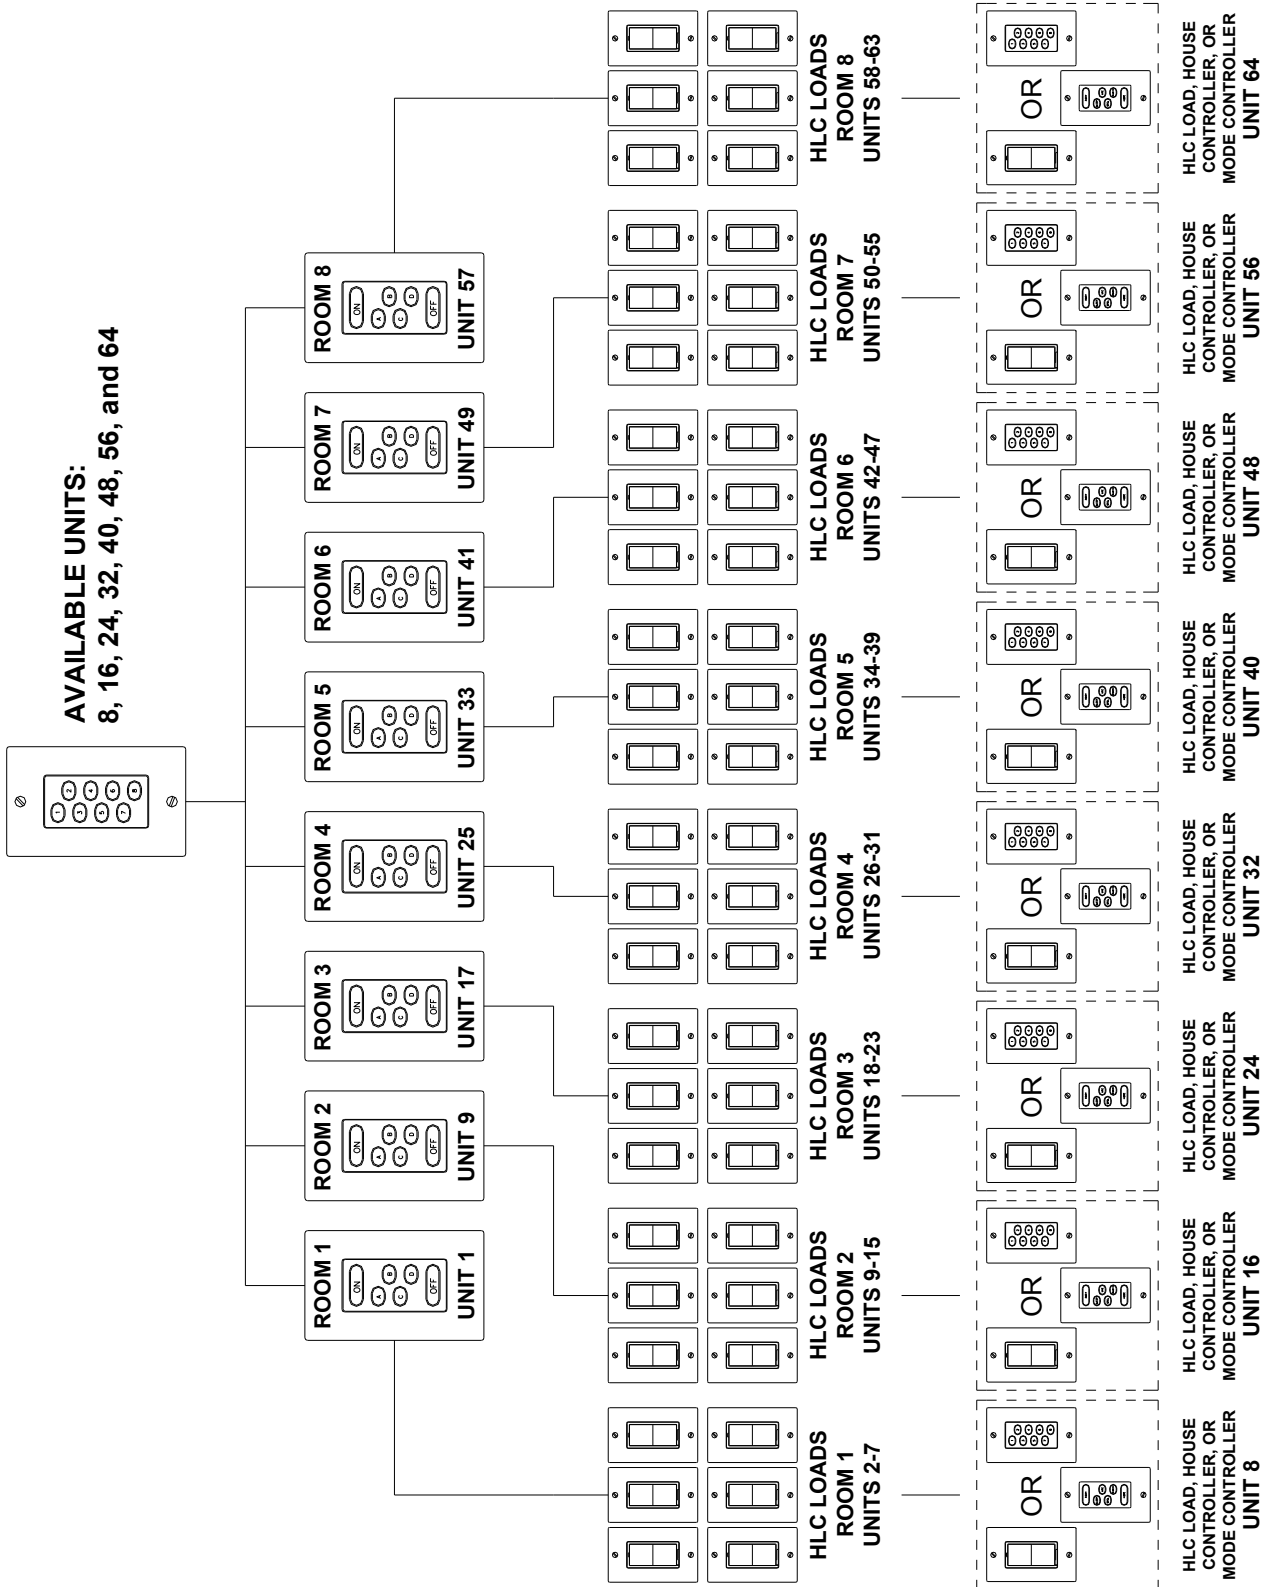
AVAILABLE UNITS:
8, 16, 24, 32, 40, 48, 56, and 64

ROOM 1
ON OFF
UNIT 1

ROOM 2
ON OFF
UNIT 9

ROOM 3
ON OFF
UNIT 17

ROOM 4
ON OFF
UNIT 25

ROOM 5
ON OFF
UNIT 33

ROOM 6
ON OFF
UNIT 41

ROOM 7
ON OFF
UNIT 49

ROOM 8
ON OFF
UNIT 57

HLC LOADS
ROOM 1
UNITS 2-7

HLC LOADS
ROOM 2
UNITS 9-15

HLC LOADS
ROOM 3
UNITS 18-23

HLC LOADS
ROOM 4
UNITS 26-31

HLC LOADS
ROOM 5
UNITS 34-39

HLC LOADS
ROOM 6
UNITS 42-47

HLC LOADS
ROOM 7
UNITS 50-55

HLC LOADS
ROOM 8
UNITS 58-63

OR

HLC LOAD, HOUSE CONTROLLER, OR MODE CONTROLLER
UNIT 8

OR

HLC LOAD, HOUSE CONTROLLER, OR MODE CONTROLLER
UNIT 16

OR

HLC LOAD, HOUSE CONTROLLER, OR MODE CONTROLLER
UNIT 24

OR

HLC LOAD, HOUSE CONTROLLER, OR MODE CONTROLLER
UNIT 32

OR

HLC LOAD, HOUSE CONTROLLER, OR MODE CONTROLLER
UNIT 40

OR

HLC LOAD, HOUSE CONTROLLER, OR MODE CONTROLLER
UNIT 48

OR

HLC LOAD, HOUSE CONTROLLER, OR MODE CONTROLLER
UNIT 56

OR

HLC LOAD, HOUSE CONTROLLER, OR MODE CONTROLLER
UNIT 64